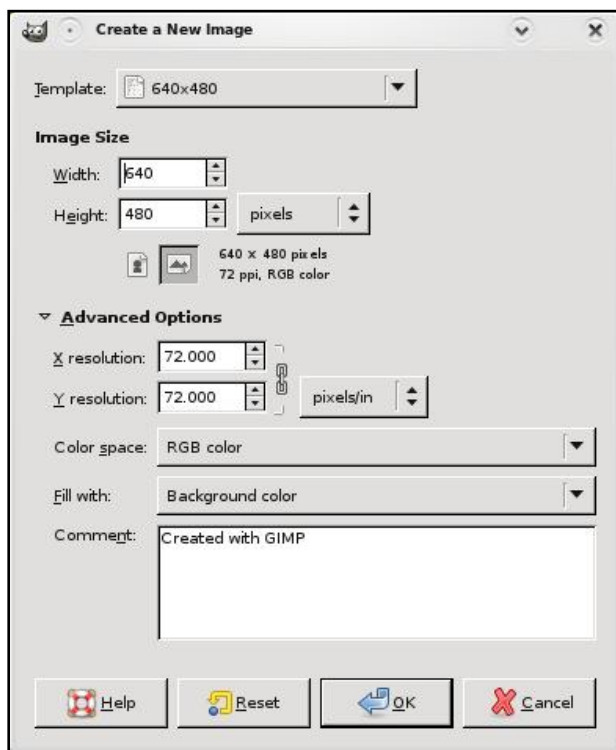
Create a New Image

Template: 640x480

Image Size

Width: 640

Height: 480 pixels

640 × 480 pixels
72 ppi, RGB color

Advanced Options

X resolution: 72.000

Y resolution: 72.000 pixels/in

Color space: RGB color

Fill with: Background color

Comment: Created with GIMP

Help Reset OK Cancel